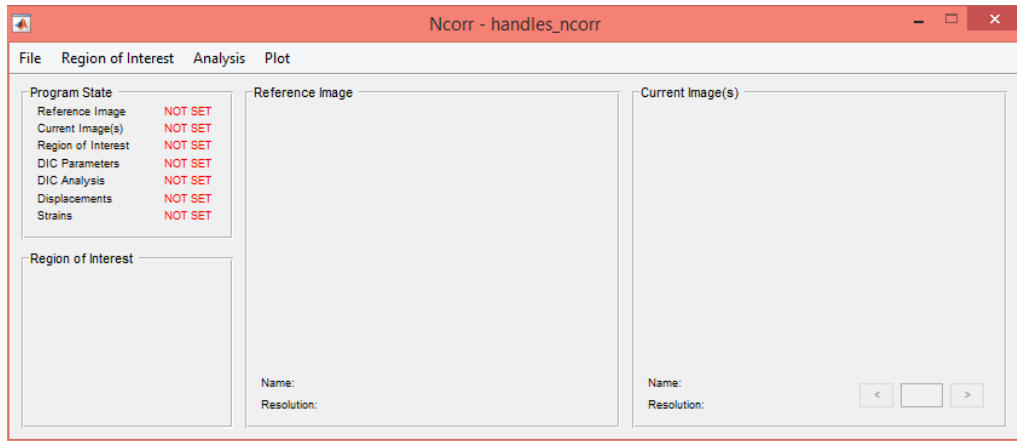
Ncorr - handles_ncorr

File Region of Interest Analysis Plot

Program State

| | |
|---|---|
| Reference Image | NOT SET |
| Current Image(s) | NOT SET |
| Region of Interest | NOT SET |
| DIC Parameters | NOT SET |
| DIC Analysis | NOT SET |
| Displacements | NOT SET |
| Strains | NOT SET |

Region of Interest

Reference Image

Name:
Resolution:

Current Image(s)

Name:
Resolution:

< >